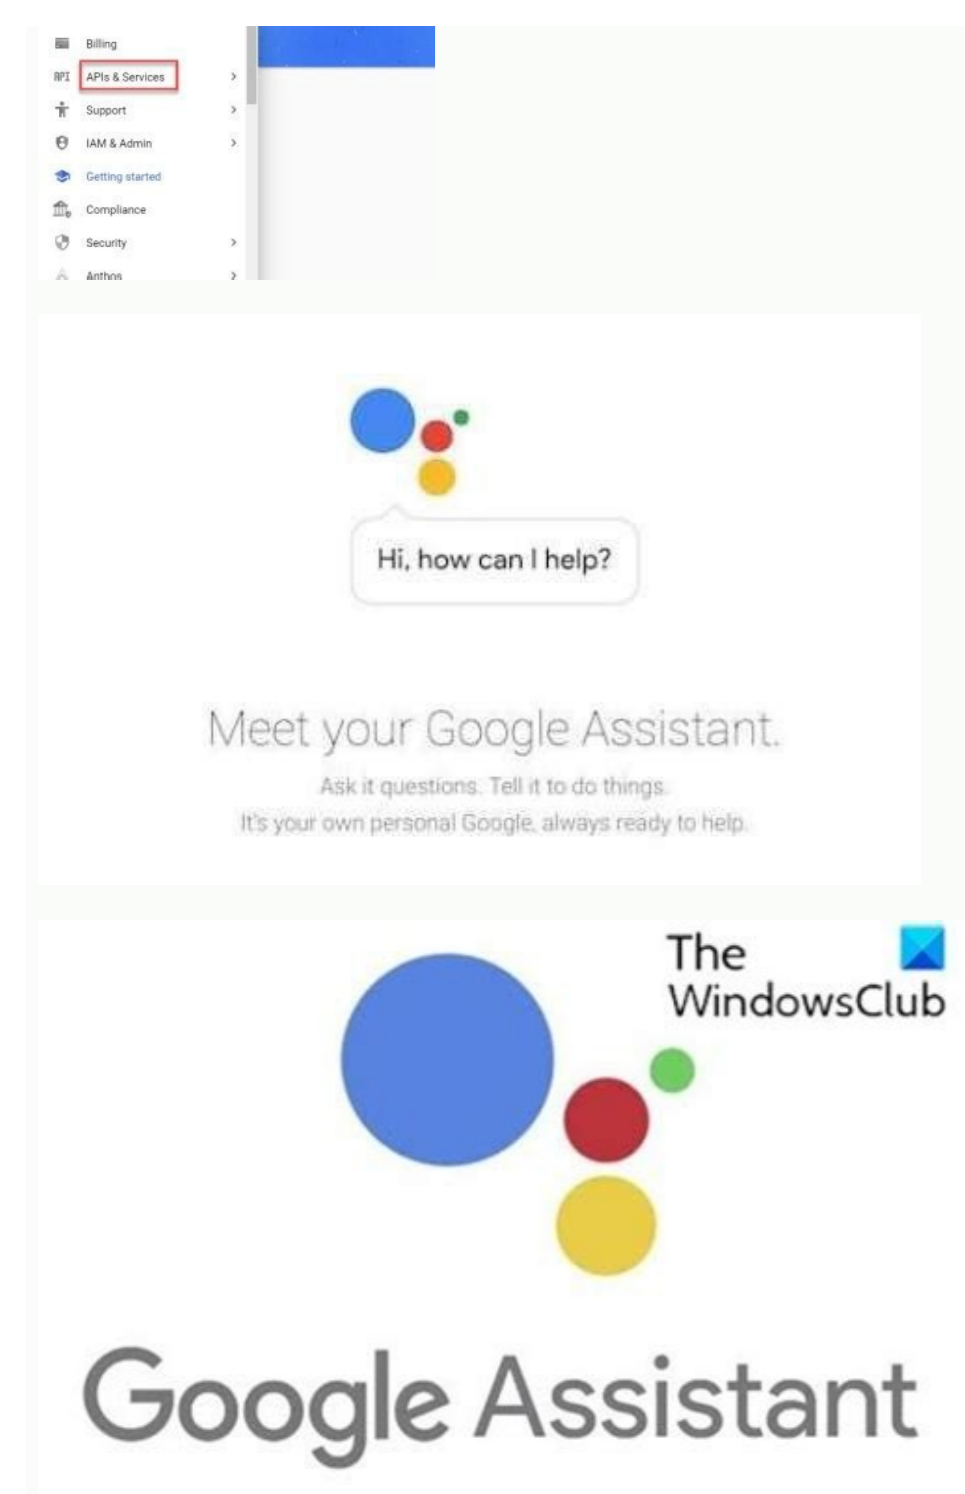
Billing
API APIs & Services >
Support >
IAM & Admin >
Getting started
Compliance
Security >
Anthos >

Hi, how can I help?

Meet your Google Assistant.

Ask it questions. Tell it to do things.
It's your own personal Google, always ready to help.

The WindowsClub

Google Assistant